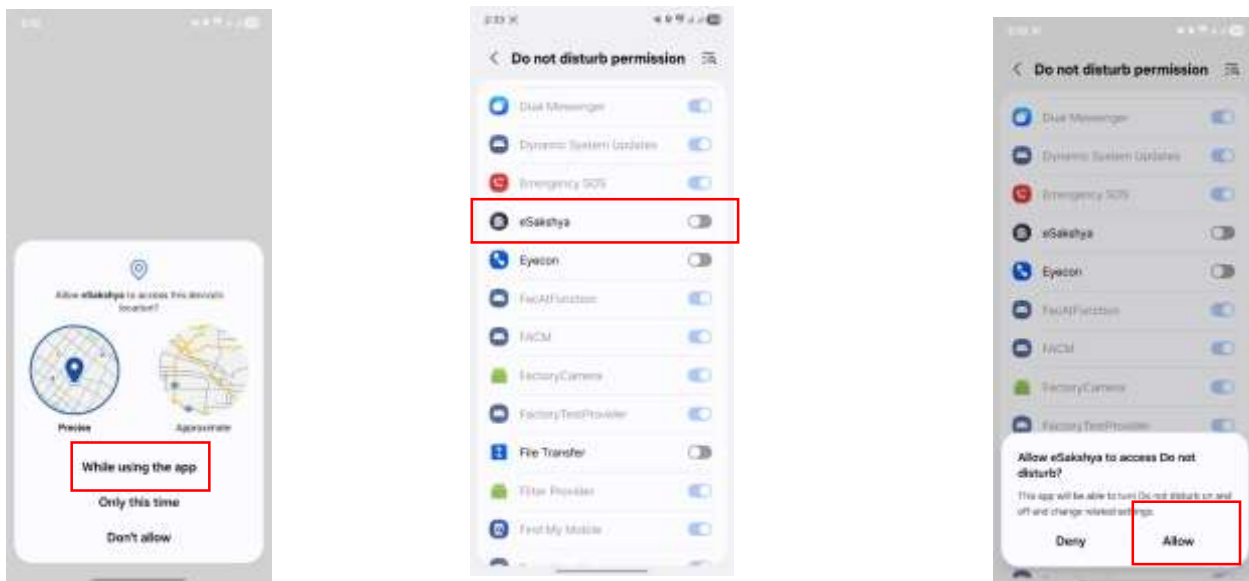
Allow eSakshya to access this device's location?

Precise

Approximate

While using the app

Only this time

Don't allow

Do not disturb permission

Dual Messenger

Dynamic System Updates

Emergency SOS

eSakshya

Eyecon

FacAtFunction

FACM

FactoryCamera

FactoryTestProvider

File Transfer

Filter Provider

Find My Mobile

Do not disturb permission

Dual Messenger

Dynamic System Updates

Emergency SOS

eSakshya

Eyecon

FacAtFunction

FACM

FactoryCamera

FactoryTestProvider

Allow eSakshya to access Do not disturb?

This app will be able to turn Do not disturb on and off and change related settings.

Deny

Allow